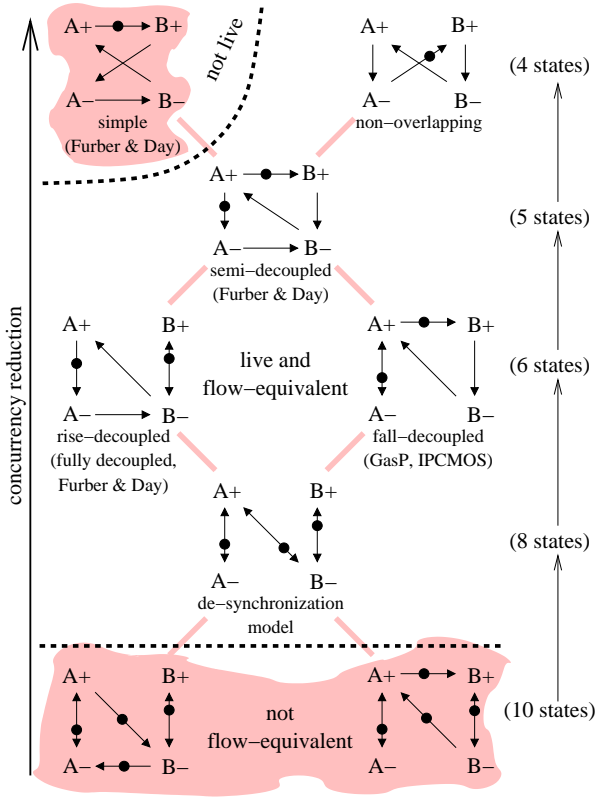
concurrency reduction

A+ B+
A− B−
simple
(Furber & Day)

not live

A+ B+
A− B−
non−overlapping

(4 states)

A+ B+
A− B−
semi−decoupled
(Furber & Day)

(5 states)

A+ B+
A− B−
rise−decoupled
(fully decoupled,
Furber & Day)

live and
flow−equivalent

A+ B+
A− B−
fall−decoupled
(GasP, IPCMOS)

(6 states)

A+ B+
A− B−
de−synchronization
model

(8 states)

A+ B+
A− B−

not
flow−equivalent

A+ B+
A− B−

(10 states)